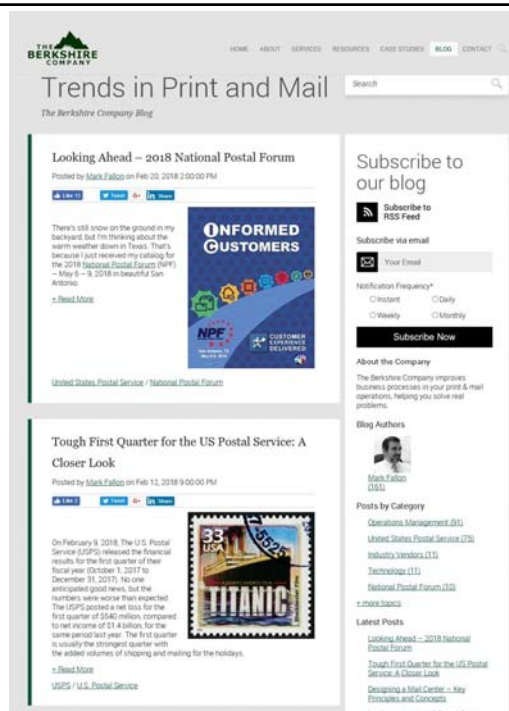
THE BERKSHIRE COMPANY

HOME ABOUT SERVICES RESOURCES CASE STUDIES BLOG CONTACT

Trends in Print and Mail

The Berkshire Company Blog

Search

Looking Ahead – 2018 National Postal Forum

Posted by Mark Fallon on Feb 20, 2018 2:00:00 PM

Like 11 Tweet G+ in Share

There's still snow on the ground in my backyard, but I'm thinking about the warm weather down in Texas. That's because I just received my catalog for the 2018 National Postal Forum (NPF) – May 6 – 9, 2018 in beautiful San Antonio.

+ Read More

INFORMED CUSTOMERS

NPF San Antonio, TX May 6-9, 2018

CUSTOMER EXPERIENCE DELIVERED

United States Postal Service / National Postal Forum

Tough First Quarter for the US Postal Service: A Closer Look

Posted by Mark Fallon on Feb 12, 2018 9:00:00 PM

Like 2 Tweet G+ in Share

On February 9, 2018, The U.S. Postal Service (USPS) released the financial results for the first quarter of their fiscal year (October 1, 2017 to December 31, 2017). No one anticipated good news, but the numbers were worse than expected. The USPS posted a net loss for the first quarter of $540 million, compared to net income of $1.4 billion, for the same period last year. The first quarter is usually the strongest quarter with the added volumes of shipping and mailing for the holidays.

33 USA TITANIC

+ Read More

USPS / U.S. Postal Service

Subscribe to our blog

Subscribe to RSS Feed

Subscribe via email

Your Email

Notification Frequency*

Instant Daily Weekly Monthly

Subscribe Now

About the Company

The Berkshire Company improves business processes in your print & mail operations, helping you solve real problems.

Blog Authors

Mark Fallon (161)

Posts by Category

Operations Management (91)

United States Postal Service (75)

Industry Vendors (11)

Technology (11)

National Postal Forum (10)

+ more topics

Latest Posts

Looking Ahead – 2018 National Postal Forum

Tough First Quarter for the US Postal Service: A Closer Look

Designing a Mail Center – Key Principles and Concepts